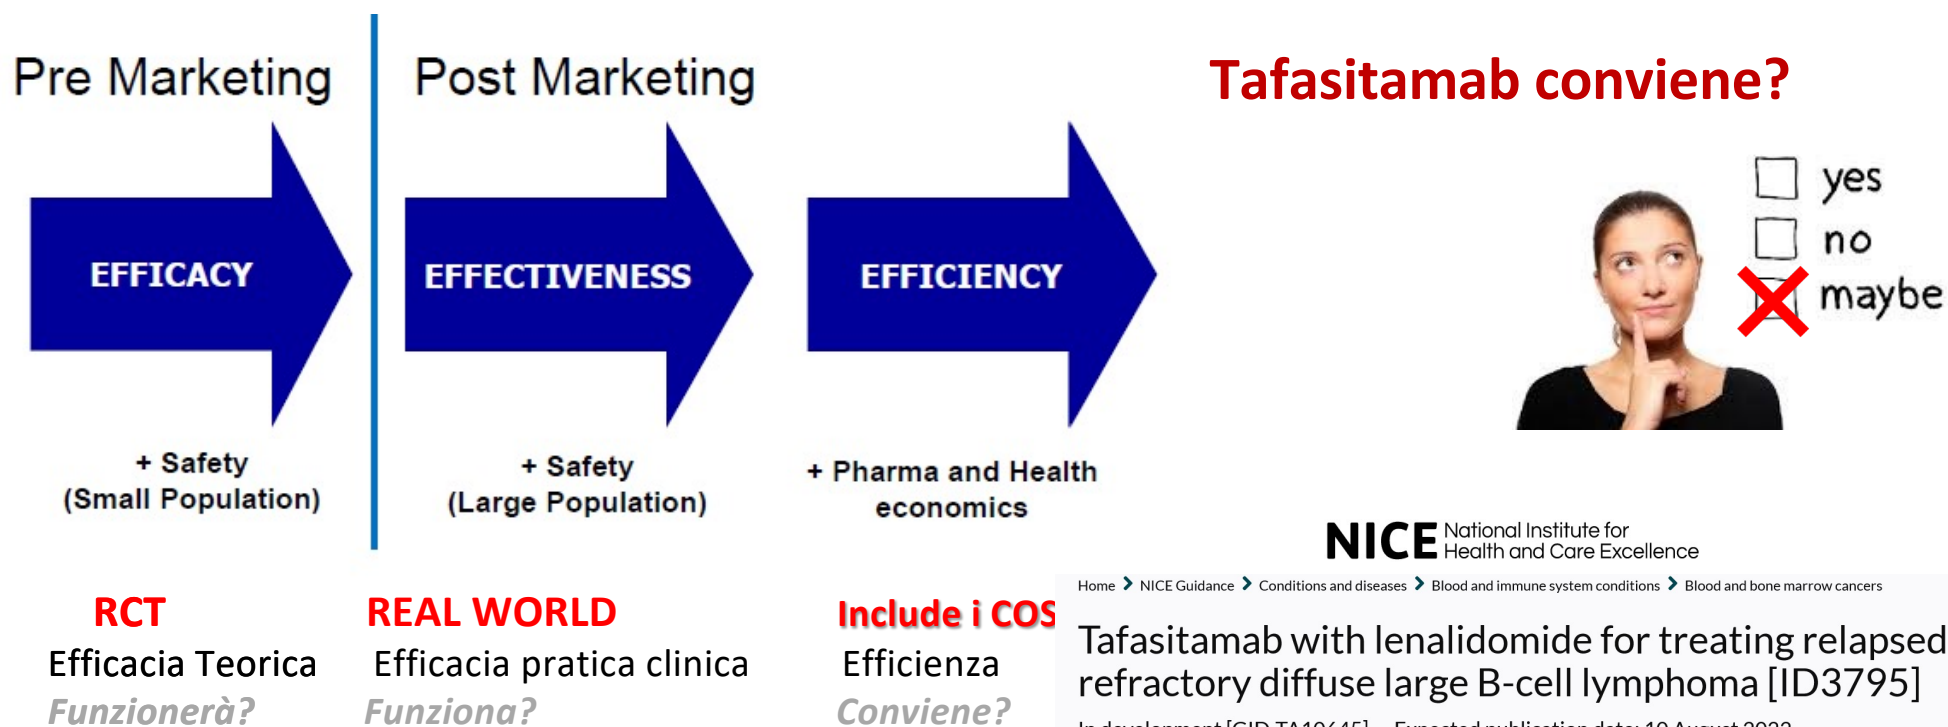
Pre Marketing

Post Marketing

Tafasitamab conviene?

EFFICACY

EFFECTIVENESS

EFFICIENCY

yes
no
maybe

+ Safety
(Small Population)

+ Safety
(Large Population)

+ Pharma and Health economics

NICE National Institute for Health and Care Excellence

Home > NICE Guidance > Conditions and diseases > Blood and immune system conditions > Blood and bone marrow cancers

Tafasitamab with lenalidomide for treating relapsed refractory diffuse large B-cell lymphoma [ID3795]

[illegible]

RCT
Efficacia Teorica
Funzionerà?

REAL WORLD
Efficacia pratica clinica
Funziona?

Include i COS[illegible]
Efficienza
Conviene?